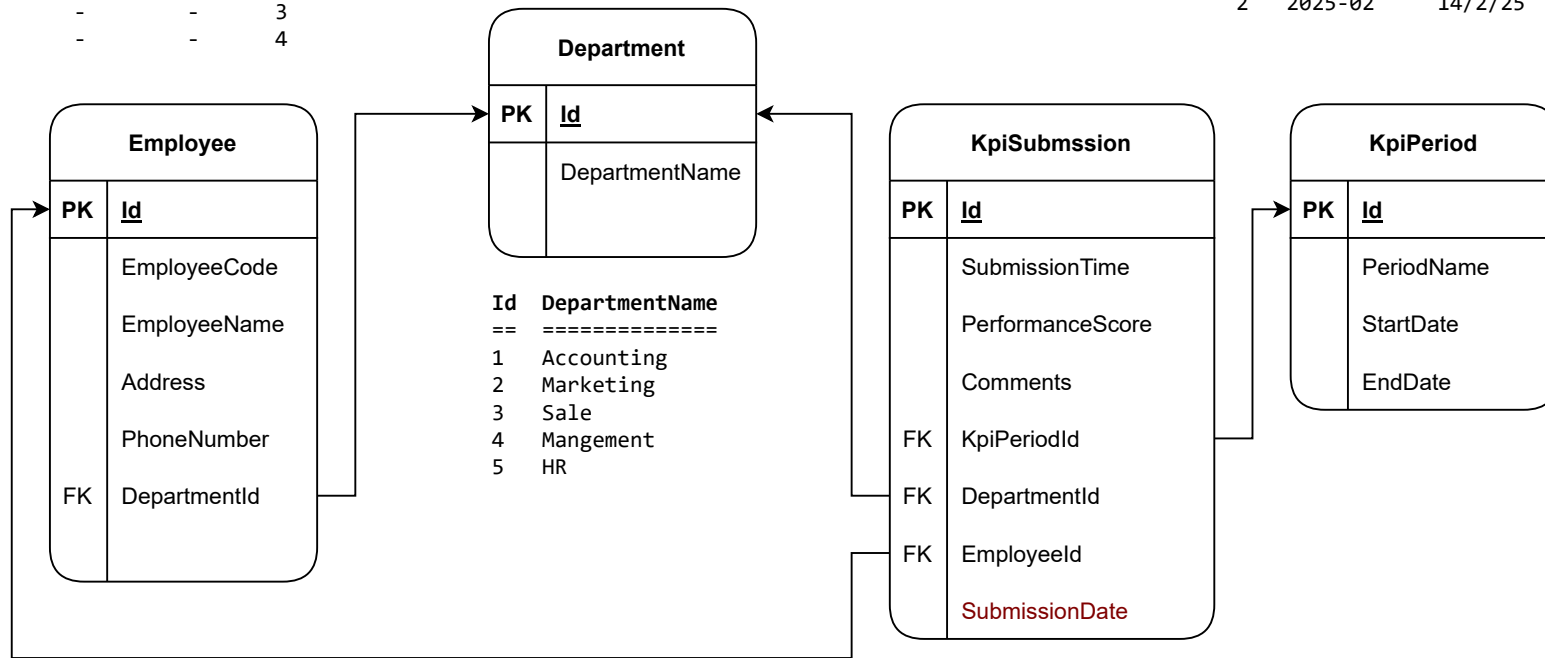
- - 3
- - 4

2 2025-02 14/2/25

Department

| PK | Id |
|---|---|
| | DepartmentName |

Employee

| PK | Id |
|---|---|
| | EmployeeCode |
| | EmployeeName |
| | Address |
| | PhoneNumber |
| FK | DepartmentId |

Id DepartmentName
== ==============
1 Accounting
2 Marketing
3 Sale
4 Mangement
5 HR

KpiSubmssion

| PK | Id |
|---|---|
| | SubmissionTime |
| | PerformanceScore |
| | Comments |
| FK | KpiPeriodId |
| FK | DepartmentId |
| FK | EmployeeId |
| | SubmissionDate |

KpiPeriod

| PK | Id |
|---|---|
| | PeriodName |
| | StartDate |
| | EndDate |